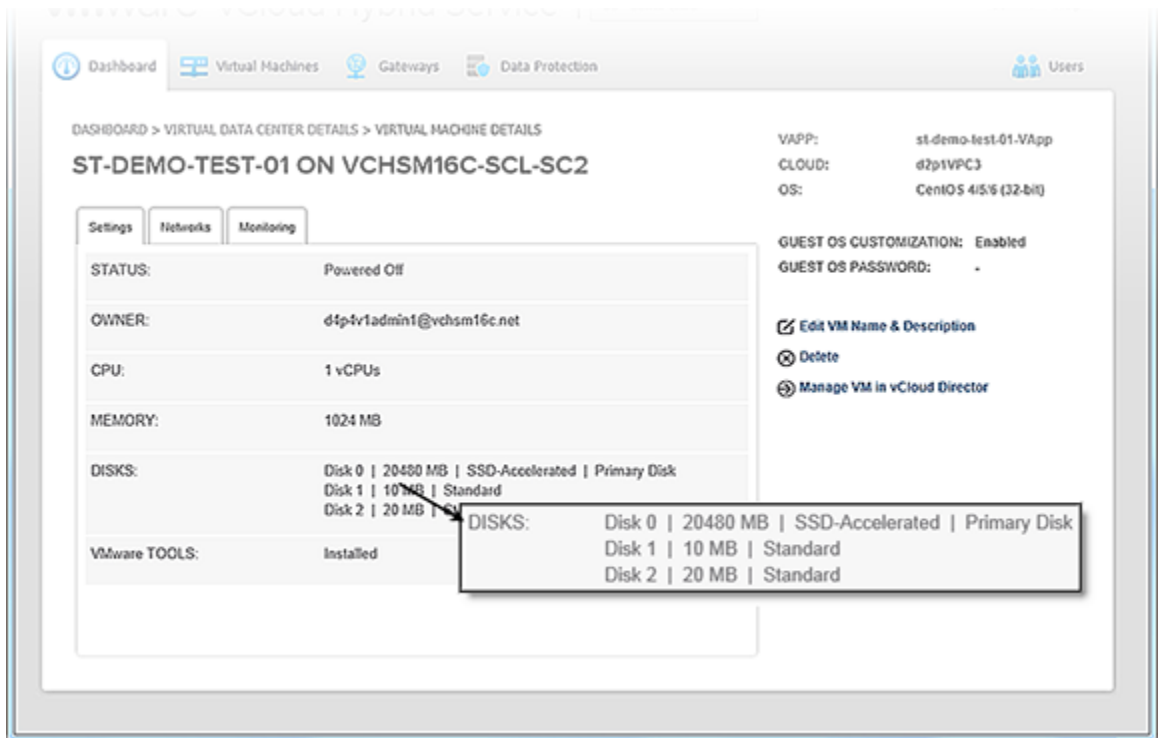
Dashboard   Virtual Machines   Gateways   Data Protection   Users

DASHBOARD > VIRTUAL DATA CENTER DETAILS > VIRTUAL MACHINE DETAILS

ST-DEMO-TEST-01 ON VCHSM16C-SCL-SC2

VAPP: st-demo-test-01-VApp
CLOUD: d2p1VPC3
OS: CentOS 4/5/6 (32-bit)

Settings   Networks   Monitoring

| | |
|---|---|
| STATUS: | Powered Off |
| OWNER: | d4p4v1admin1@vchsm16c.net |
| CPU: | 1 vCPUs |
| MEMORY: | 1024 MB |
| DISKS: | Disk 0 \| 20480 MB \| SSD-Accelerated \| Primary Disk<br>Disk 1 \| 10 MB \| Standard<br>Disk 2 \| 20 MB \| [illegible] |
| VMware TOOLS: | Installed |

GUEST OS CUSTOMIZATION: Enabled
GUEST OS PASSWORD: -

Edit VM Name & Description
Delete
Manage VM in vCloud Director

DISKS: Disk 0 | 20480 MB | SSD-Accelerated | Primary Disk
Disk 1 | 10 MB | Standard
Disk 2 | 20 MB | Standard